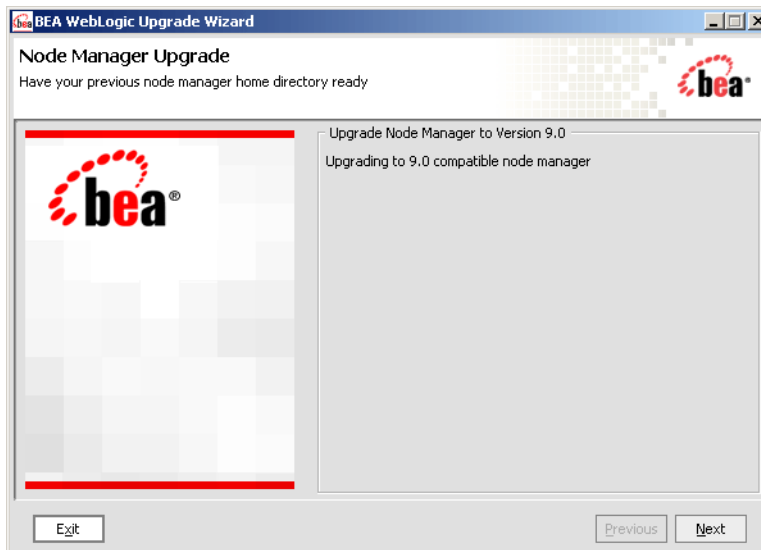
BEA WebLogic Upgrade Wizard

Node Manager Upgrade

Have your previous node manager home directory ready

bea

bea®

Upgrade Node Manager to Version 9.0

Upgrading to 9.0 compatible node manager

Exit

Previous

Next